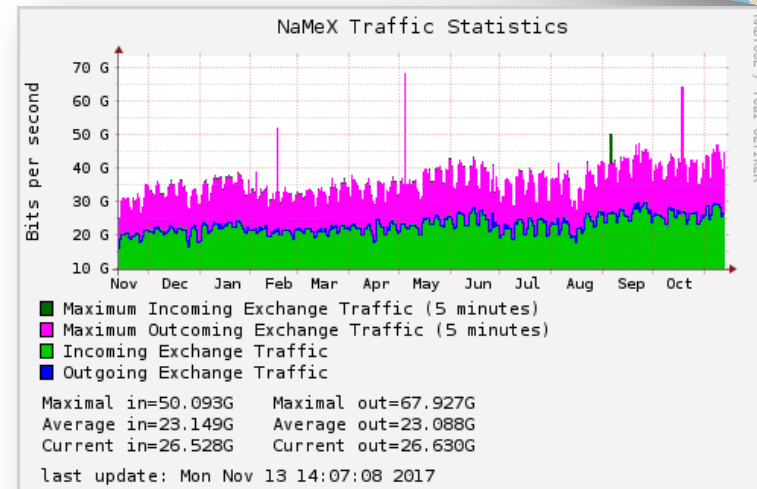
NaMeX Traffic Statistics

Bits per second

70 G
60 G
50 G
40 G
30 G
20 G
10 G

Nov Dec Jan Feb Mar Apr May Jun Jul Aug Sep Oct

RRDTOOL / TOBI OETIKER

Maximum Incoming Exchange Traffic (5 minutes)
Maximum Outcoming Exchange Traffic (5 minutes)
Incoming Exchange Traffic
Outgoing Exchange Traffic

Maximal in=50.093G Maximal out=67.927G
Average in=23.149G Average out=23.088G
Current in=26.528G Current out=26.630G

last update: Mon Nov 13 14:07:08 2017